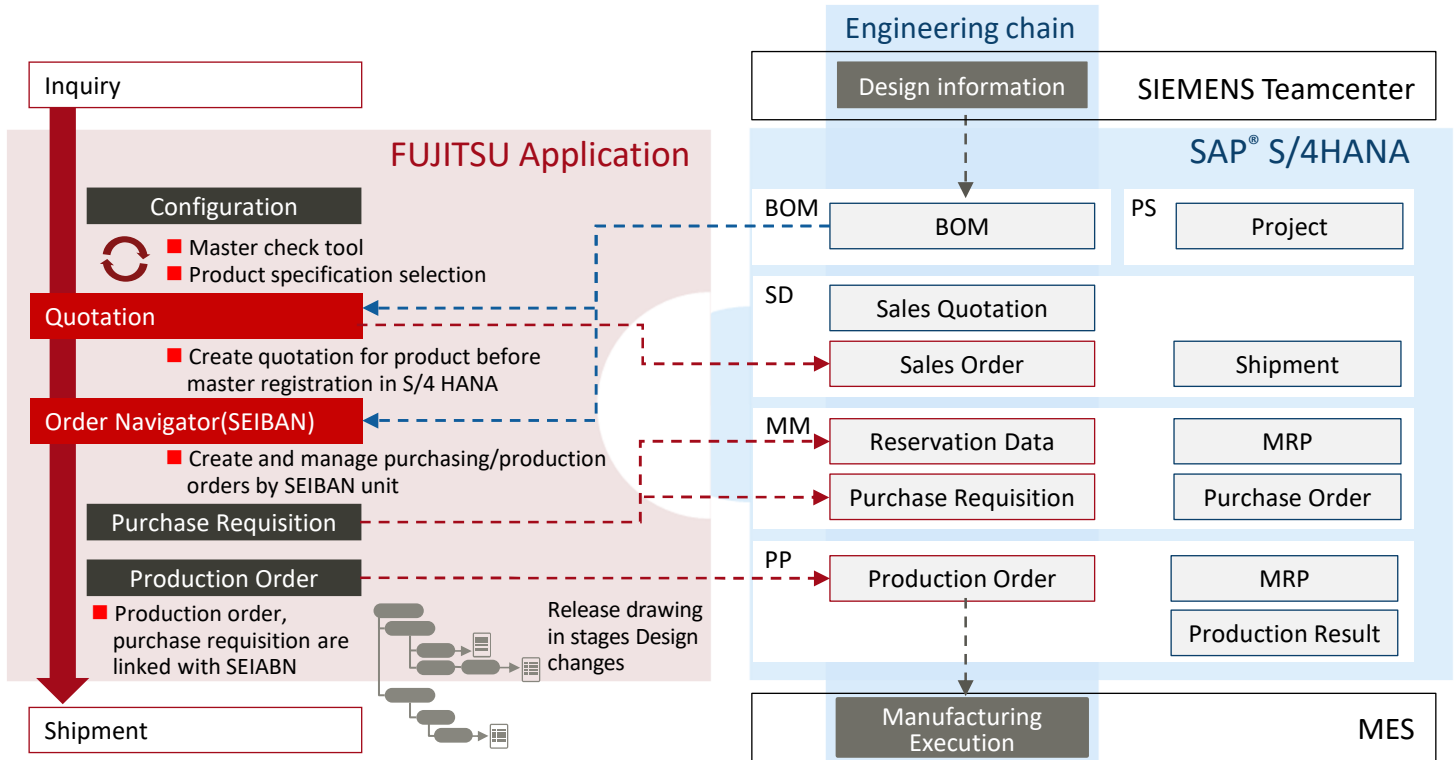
Engineering chain

Design information

SIEMENS Teamcenter

Inquiry

FUJITSU Application

SAP® S/4HANA

Configuration

Master check tool
Product specification selection

BOM

BOM

PS

Project

Quotation

SD

Sales Quotation

Create quotation for product before master registration in S/4 HANA

Sales Order

Shipment

Order Navigator(SEIBAN)

MM

Reservation Data

MRP

Create and manage purchasing/production orders by SEIBAN unit

Purchase Requisition

Purchase Requisition

Purchase Order

Production Order

PP

Production Order

MRP

Production order, purchase requisition are linked with SEIABN

Release drawing in stages Design changes

Production Result

Shipment

Manufacturing Execution

MES